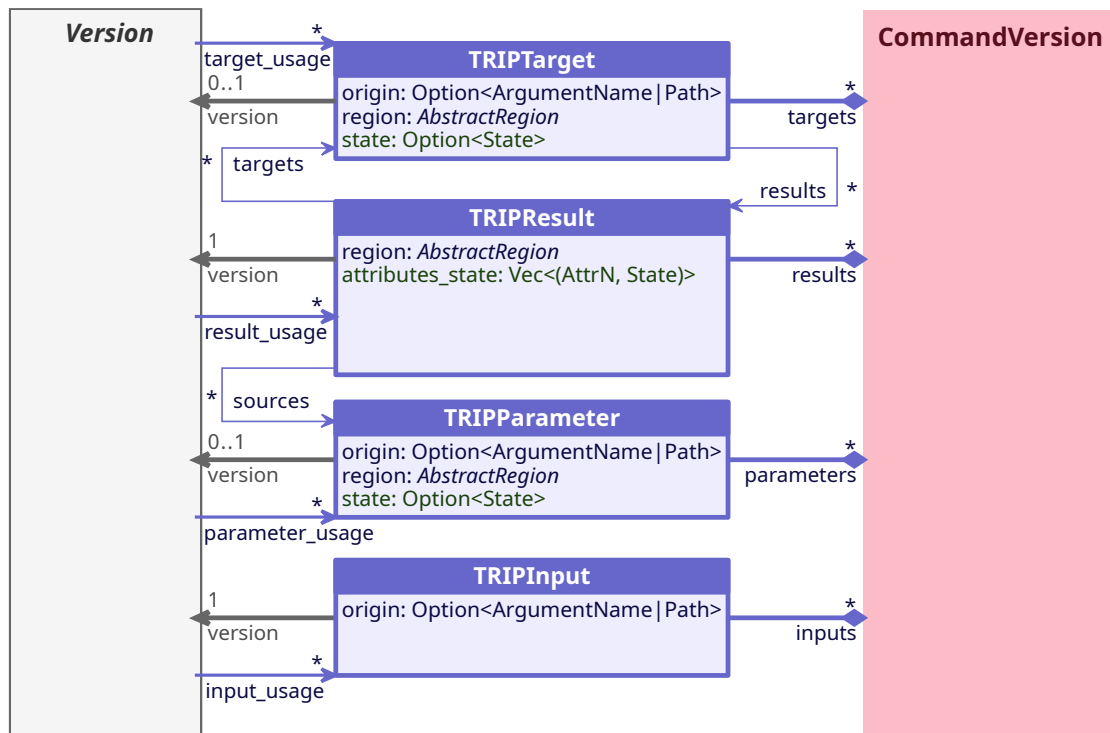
Version

CommandVersion

*
target_usage
0..1
version

TRIPTarget
origin: Option<ArgumentName|Path>
region: AbstractRegion
state: Option<State>

*
targets

*
targets

results
*

TRIPResult
region: AbstractRegion
attributes_state: Vec<(AttrN, State)>

1
version

*
results

*
result_usage

*
sources

TRIPParameter
origin: Option<ArgumentName|Path>
region: AbstractRegion
state: Option<State>

0..1
version

*
parameters

*
parameter_usage

TRIPInput
origin: Option<ArgumentName|Path>

1
version

*
inputs

*
input_usage